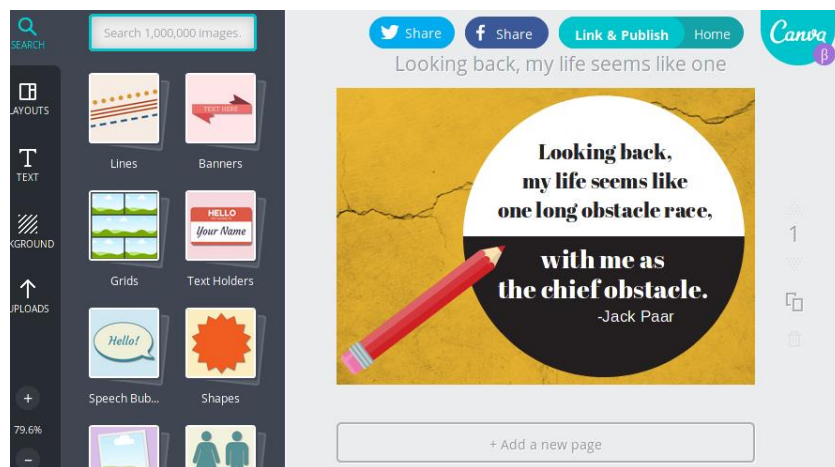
SEARCH

AYOUTS

TEXT

KGROUND

UPLOADS

+

79.6%

−

Search 1,000,000 images.

TEXT HERE

Lines

Banners

HELLO
Your Name

Grids

Text Holders

Hello!

Speech Bub...

Shapes

Share

Share

Link & Publish

Home

Canva

β

Looking back, my life seems like one

Looking back, my life seems like one long obstacle race,

with me as the chief obstacle.

-Jack Paar

1

+ Add a new page